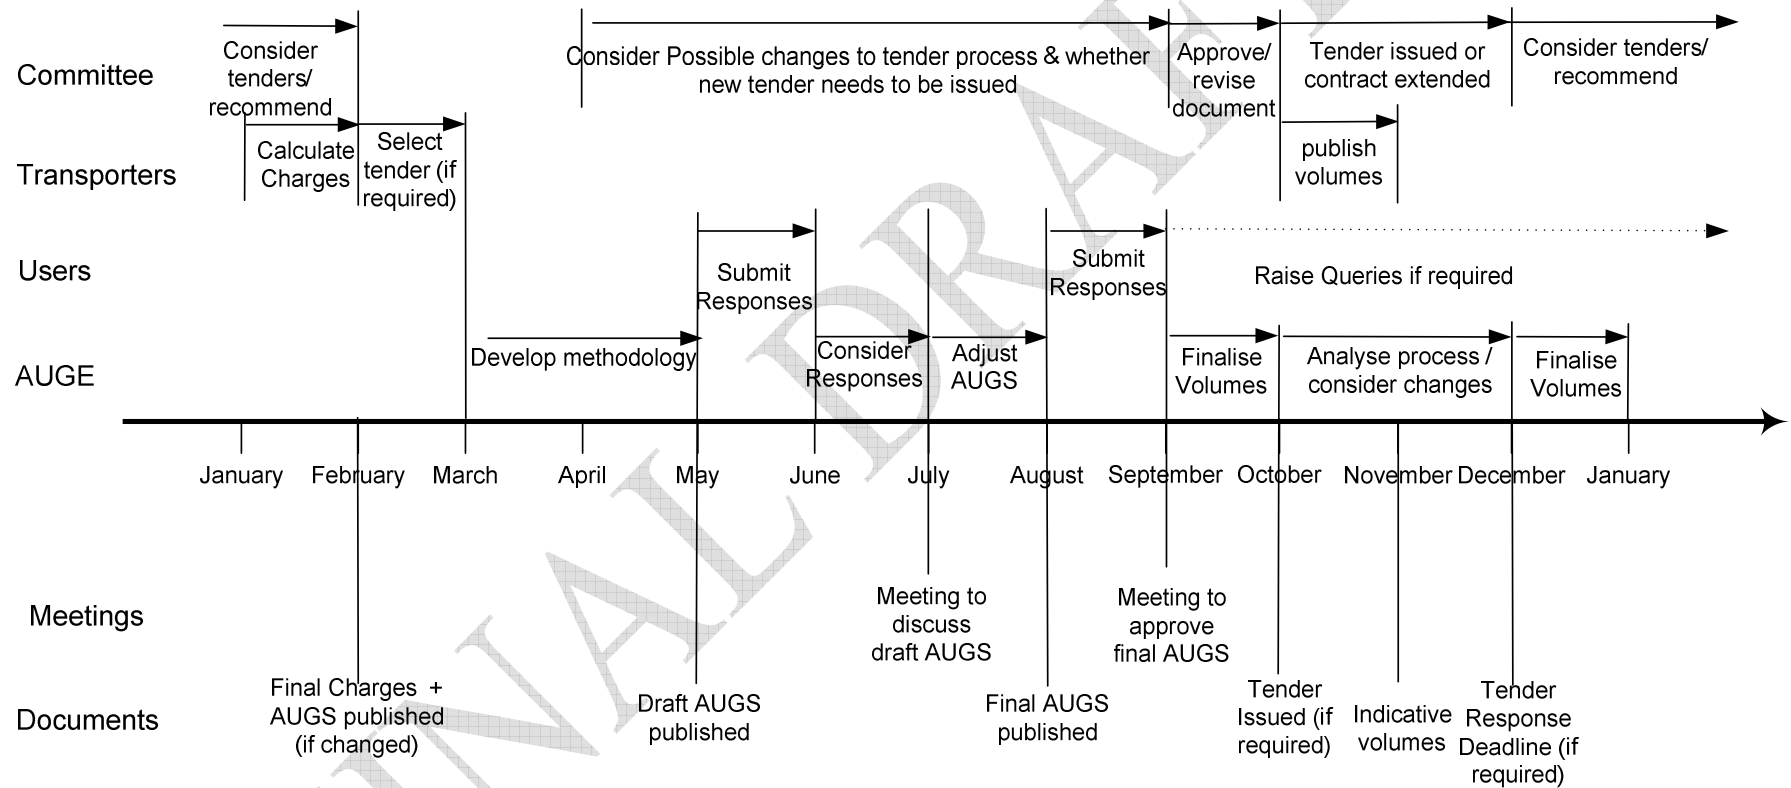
Committee

Consider tenders/ recommend

Consider Possible changes to tender process & whether new tender needs to be issued

Approve/ revise document

Tender issued or contract extended

Consider tenders/ recommend

Transporters

Calculate Charges

Select tender (if required)

publish volumes

Users

Submit Responses

Submit Responses

Raise Queries if required

AUGE

Develop methodology

Consider Responses

Adjust AUGS

Finalise Volumes

Analyse process / consider changes

Finalise Volumes

January February March April May June July August September October November December January

Meetings

Meeting to discuss draft AUGS

Meeting to approve final AUGS

Documents

Final Charges + AUGS published (if changed)

Draft AUGS published

Final AUGS published

Tender Issued (if required)

Indicative volumes

Tender Response Deadline (if required)

FINAL DRAFT